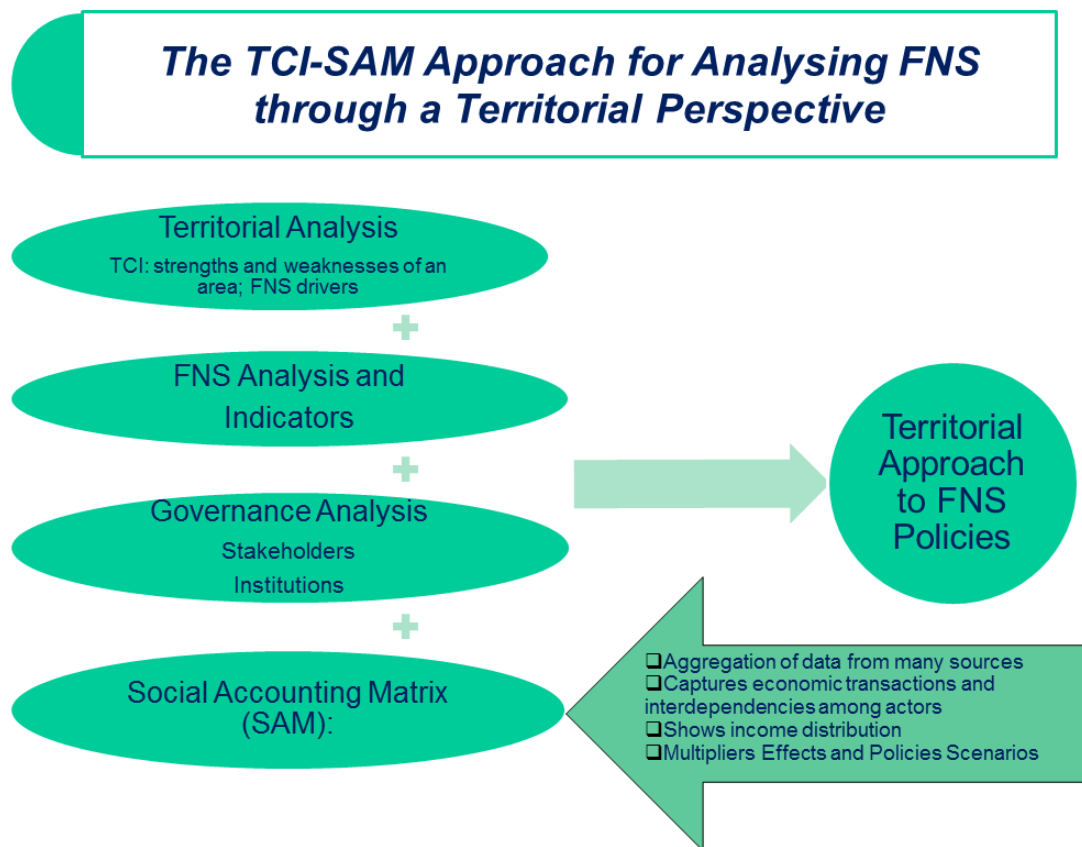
The TCI-SAM Approach for Analysing FNS through a Territorial Perspective

Territorial Analysis
TCI: strengths and weaknesses of an area; FNS drivers

+

FNS Analysis and Indicators

+

Governance Analysis
Stakeholders
Institutions

+

Social Accounting Matrix (SAM):

Territorial Approach to FNS Policies

❑Aggregation of data from many sources
❑Captures economic transactions and interdependencies among actors
❑Shows income distribution
❑Multipliers Effects and Policies Scenarios